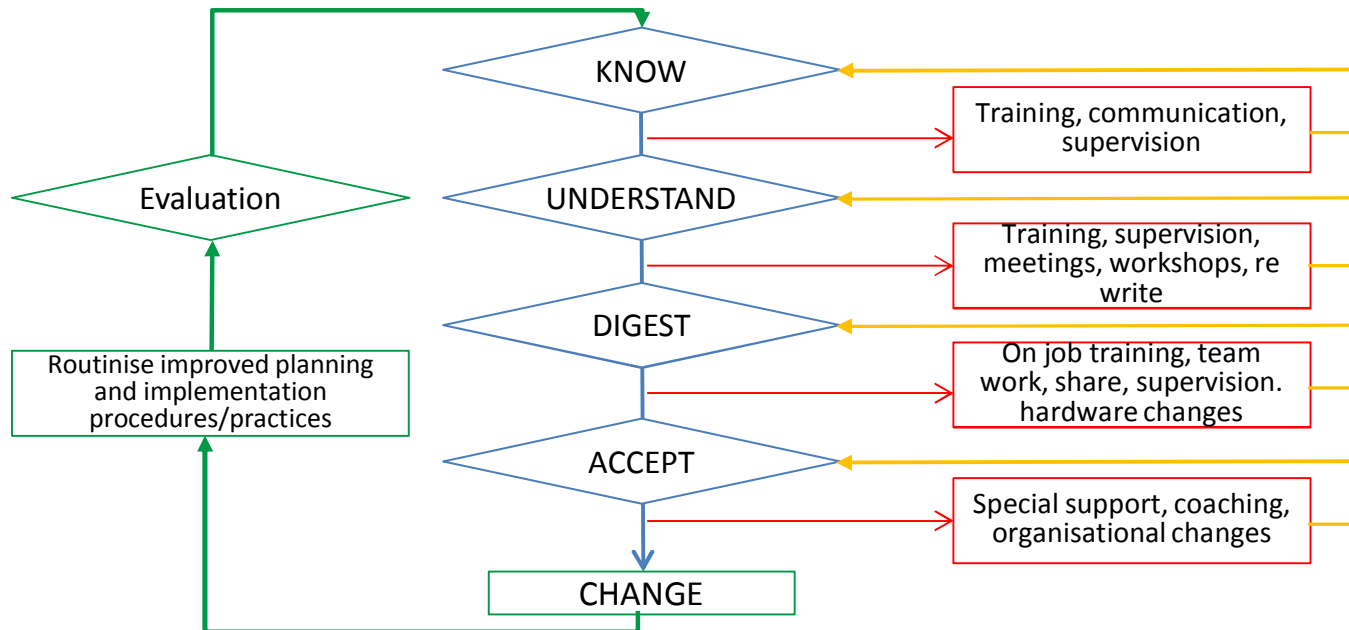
KNOW

Training, communication, supervision

Evaluation

UNDERSTAND

Training, supervision, meetings, workshops, re write

DIGEST

Routinise improved planning and implementation procedures/practices

On job training, team work, share, supervision. hardware changes

ACCEPT

Special support, coaching, organisational changes

CHANGE